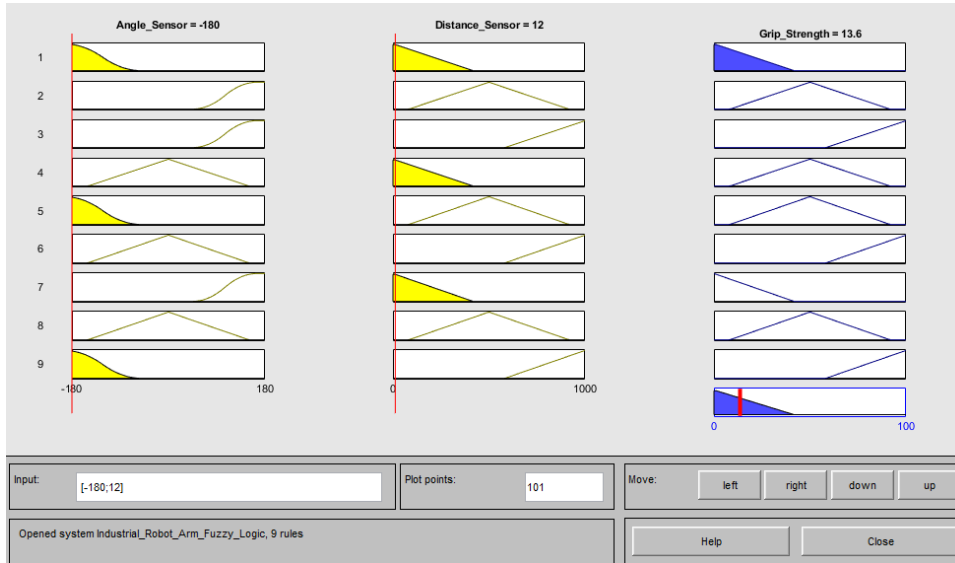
Angle_Sensor = -180

Distance_Sensor = 12

Grip_Strength = 13.6

1
2
3
4
5
6
7
8
9

-180
180

0
1000

0
100

Input:
[-180;12]

Plot points:
101

Move:
left
right
down
up

Opened system Industrial_Robot_Arm_Fuzzy_Logic, 9 rules

Help
Close